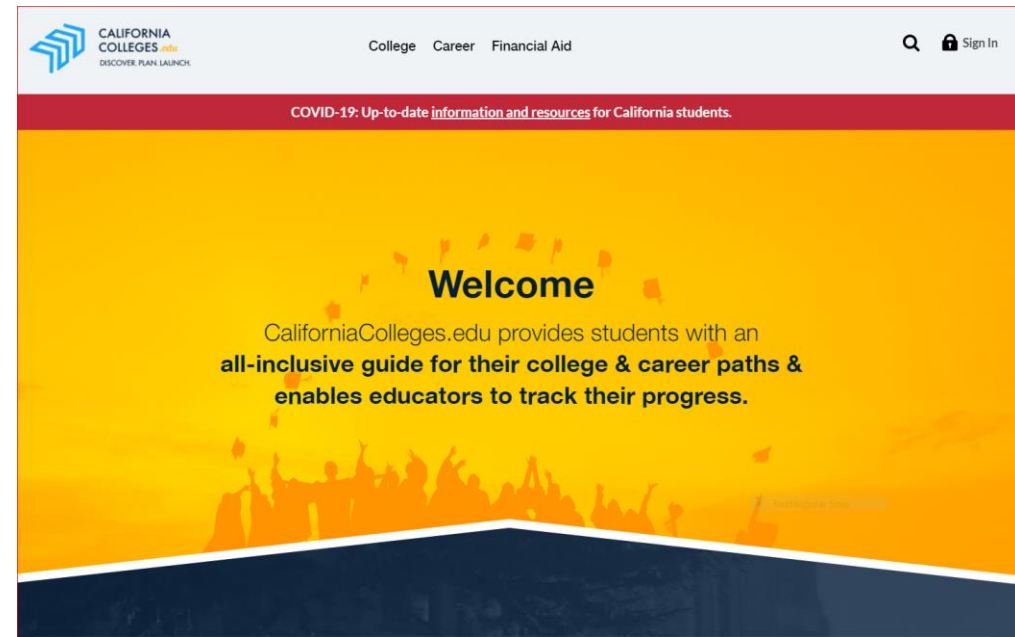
CALIFORNIA COLLEGES.edu
DISCOVER. PLAN. LAUNCH.

College Career Financial Aid

Sign In

COVID-19: Up-to-date information and resources for California students.

Welcome

CaliforniaColleges.edu provides students with an all-inclusive guide for their college & career paths & enables educators to track their progress.

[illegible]